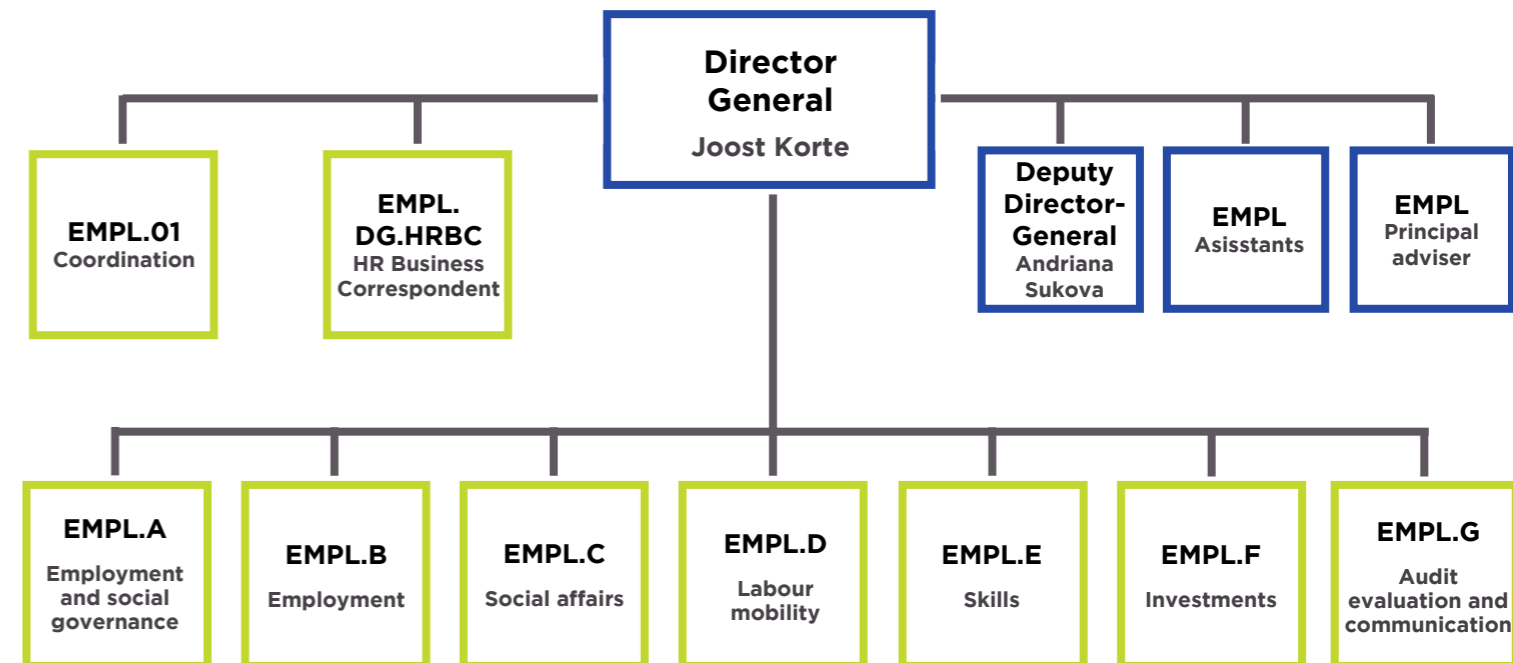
Director General
Joost Korte

EMPL.01
Coordination

EMPL. DG.HRBC
HR Business Correspondent

Deputy Director-General
Andriana Sukova

EMPL
Asisstants

EMPL
Principal adviser

EMPL.A
Employment and social governance

EMPL.B
Employment

EMPL.C
Social affairs

EMPL.D
Labour mobility

EMPL.E
Skills

EMPL.F
Investments

EMPL.G
Audit evaluation and communication